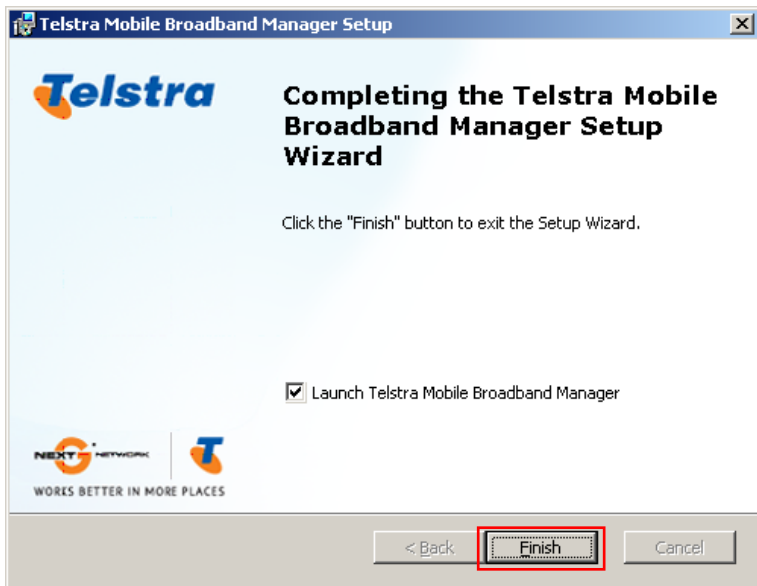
Telstra Mobile Broadband Manager Setup

Telstra

Completing the Telstra Mobile Broadband Manager Setup Wizard

Click the "Finish" button to exit the Setup Wizard.

Launch Telstra Mobile Broadband Manager

NEXT G NETWORK

WORKS BETTER IN MORE PLACES

< Back

Finish

Cancel